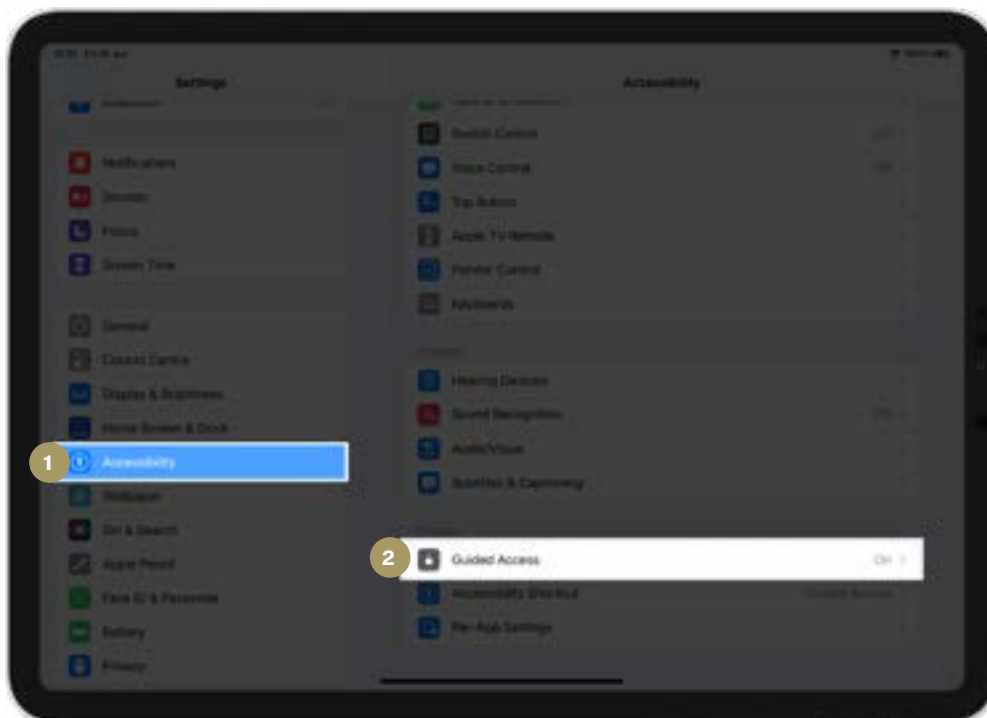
Settings

Accessibility

Notifications

Sounds

Focus

Screen Time

General

Control Centre

Display & Brightness

Home Screen & Dock

1

Accessibility

Wallpaper

Siri & Search

Apple Pencil

Face ID & Passcode

Battery

Privacy

Switch Control

Voice Control

Top Button

Apple TV Remote

Pointer Control

Keyboards

Hearing Devices

Sound Recognition

Audio/Visual

Subtitles & Captioning

2

Guided Access

On >

Accessibility Shortcut

Per-App Settings